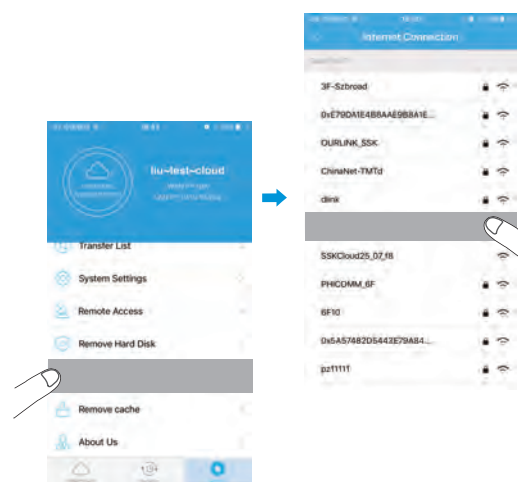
liu-test-cloud

Transfer List

System Settings

Remote Access

Remove Hard Disk

Remove cache

About Us

Internet Connection

3F-Szbroad

0xE79DA1E4B8AAE9B8A1E...

OURLINK_SSK

ChinaNet-TMTd

dlink

SSKCloud25_07_f8

PHICOMM_6F

6F10

0x5A57482D5442E79A84...

pz1111